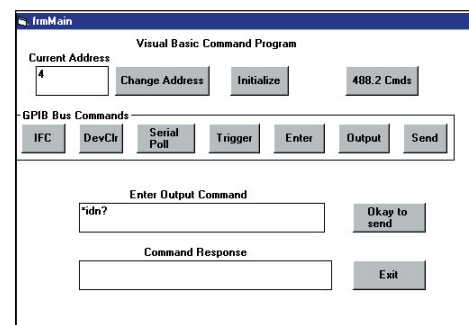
frmMain

Visual Basic Command Program

Current Address

4

Change Address

Initialize

488.2 Cmds

GPIB Bus Commands

IFC

DevClr

Serial Poll

Trigger

Enter

Output

Send

Enter Output Command

*idn?

Okay to send

Command Response

Exit